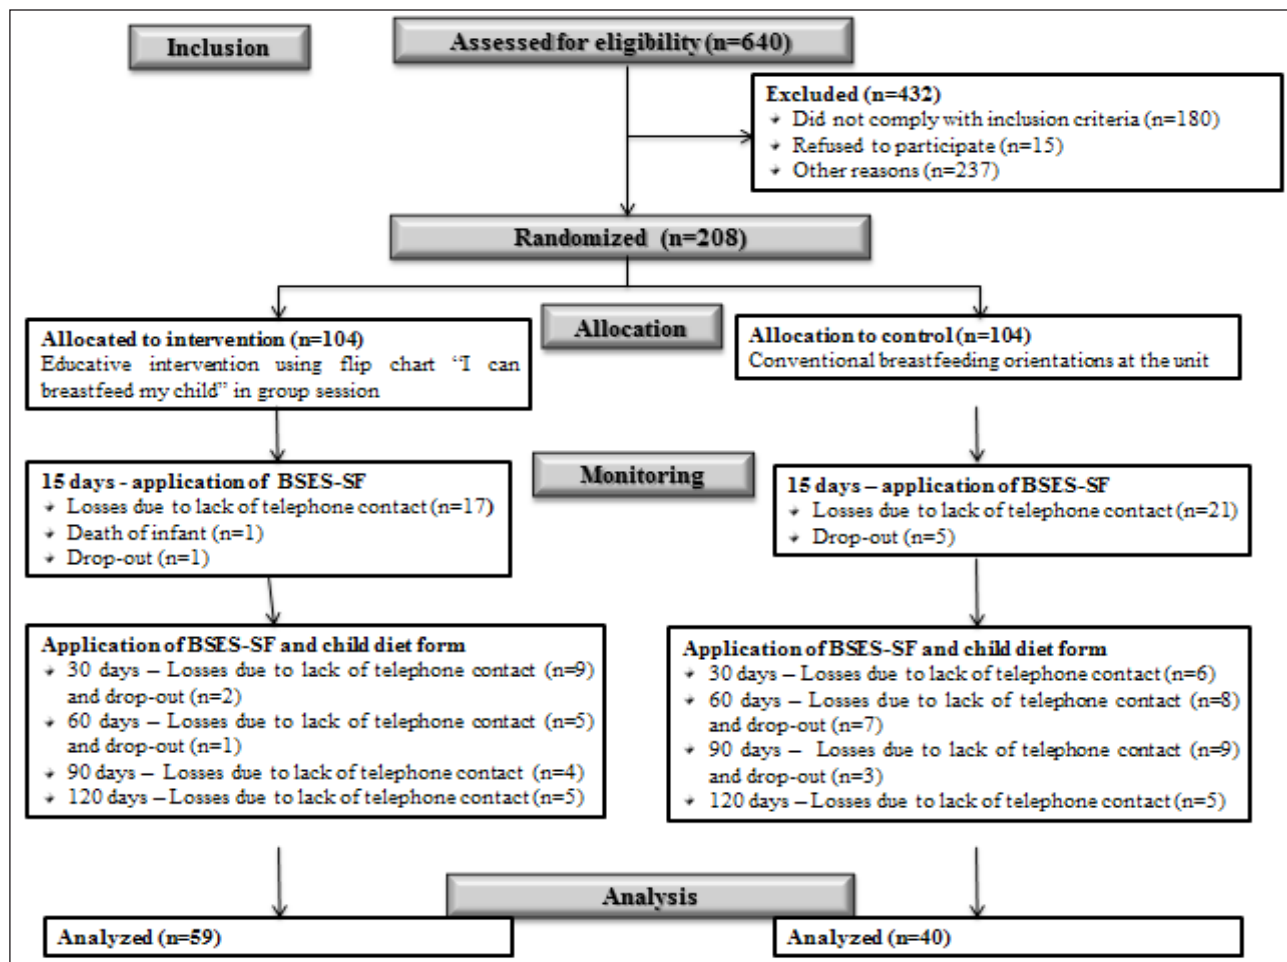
Inclusion

Assessed for eligibility (n=640)

Excluded (n=432)
- Did not comply with inclusion criteria (n=180)
- Refused to participate (n=15)
- Other reasons (n=237)

Randomized (n=208)

Allocation

Allocated to intervention (n=104)
Educative intervention using flip chart "I can breastfeed my child" in group session

Allocation to control (n=104)
Conventional breastfeeding orientations at the unit

Monitoring

15 days - application of BSES-SF
- Losses due to lack of telephone contact (n=17)
- Death of infant (n=1)
- Drop-out (n=1)

15 days – application of BSES-SF
- Losses due to lack of telephone contact (n=21)
- Drop-out (n=5)

Application of BSES-SF and child diet form
- 30 days – Losses due to lack of telephone contact (n=9) and drop-out (n=2)
- 60 days – Losses due to lack of telephone contact (n=5) and drop-out (n=1)
- 90 days – Losses due to lack of telephone contact (n=4)
- 120 days – Losses due to lack of telephone contact (n=5)

Application of BSES-SF and child diet form
- 30 days – Losses due to lack of telephone contact (n=6)
- 60 days – Losses due to lack of telephone contact (n=8) and drop-out (n=7)
- 90 days – Losses due to lack of telephone contact (n=9) and drop-out (n=3)
- 120 days – Losses due to lack of telephone contact (n=5)

Analysis

Analyzed (n=59)

Analyzed (n=40)